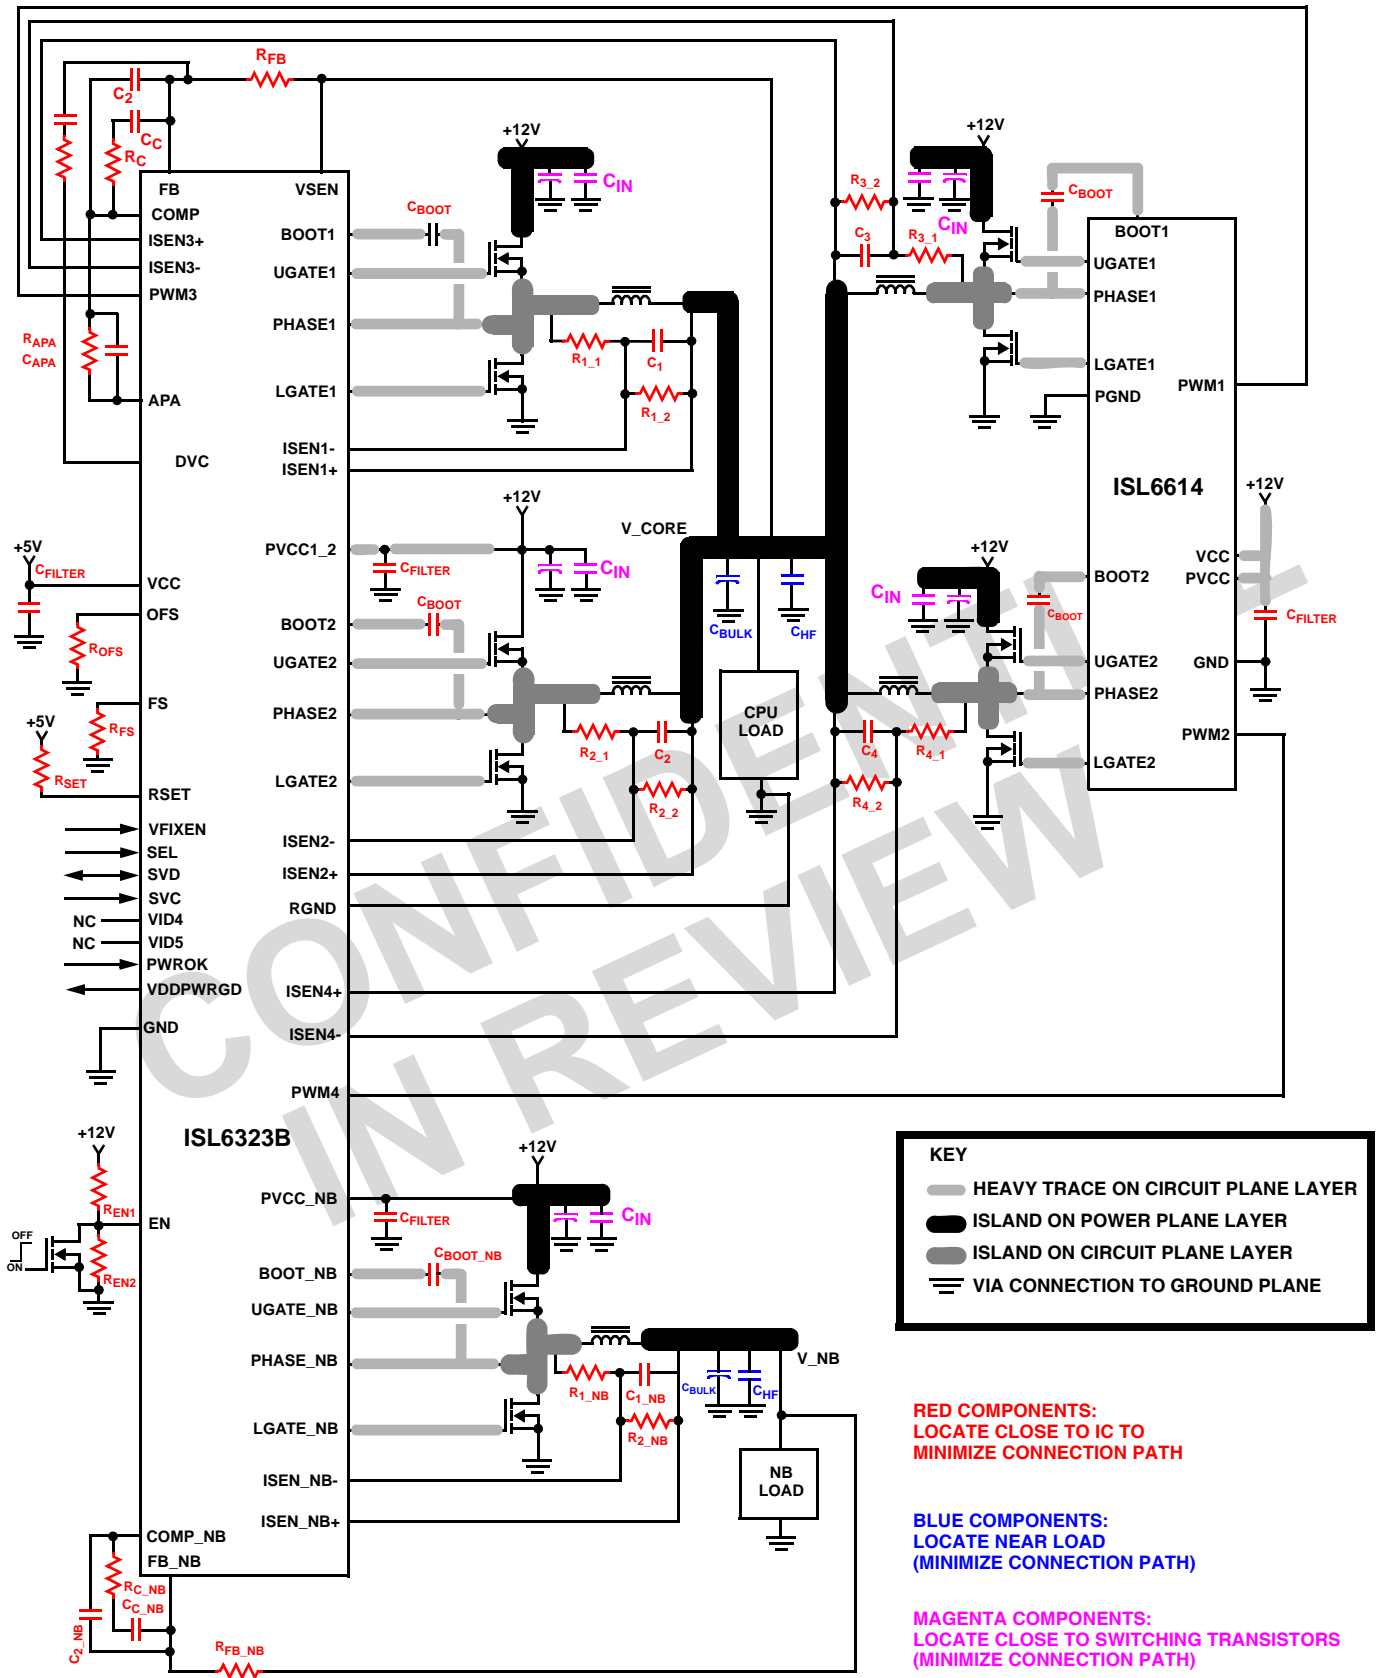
$R_{FB}$
$C_2$
$C_C$
$R_C$
FB
VSEN
COMP
ISEN3+
ISEN3-
PWM3
$R_{APA}$
$C_{APA}$
APA
DVC
+12V
$C_{IN}$
$C_{BOOT}$
BOOT1
UGATE1
PHASE1
$R_{1\_1}$
$C_1$
LGATE1
$R_{1\_2}$
ISEN1-
ISEN1+
+12V
$R_{3\_2}$
$C_{IN}$
$C_3$
$R_{3\_1}$
$C_{BOOT}$
BOOT1
UGATE1
PHASE1
LGATE1
PGND
PWM1
ISL6614
+12V
VCC
PVCC
$C_{FILTER}$
GND
BOOT2
UGATE2
PHASE2
LGATE2
PWM2
+12V
$C_{IN}$
$C_{BOOT}$
+5V
$C_{FILTER}$
VCC
OFS
$R_{OFS}$
FS
+5V
$R_{FS}$
$R_{SET}$
RSET
+12V
V_CORE
PVCC1_2
$C_{FILTER}$
$C_{IN}$
$C_{BOOT}$
BOOT2
UGATE2
PHASE2
$R_{2\_1}$
$C_2$
LGATE2
$R_{2\_2}$
$C_{BULK}$
$C_{HF}$
CPU LOAD
$C_4$
$R_{4\_1}$
$R_{4\_2}$
VFIXEN
SEL
SVD
SVC
NC VID4
NC VID5
PWROK
VDDPWRGD
GND
ISEN2-
ISEN2+
RGND
ISEN4+
ISEN4-
PWM4
ISL6323B
+12V
$R_{EN1}$
EN
OFF
ON
$R_{EN2}$
+12V
PVCC_NB
$C_{FILTER}$
$C_{IN}$
$C_{BOOT\_NB}$
BOOT_NB
UGATE_NB
PHASE_NB
$R_{1\_NB}$
$C_{1\_NB}$
$C_{BULK}$
$C_{HF}$
V_NB
LGATE_NB
$R_{2\_NB}$
ISEN_NB-
ISEN_NB+
NB LOAD
COMP_NB
FB_NB
$R_{C\_NB}$
$C_{C\_NB}$
$C_{2\_NB}$
$R_{FB\_NB}$
KEY
HEAVY TRACE ON CIRCUIT PLANE LAYER
ISLAND ON POWER PLANE LAYER
ISLAND ON CIRCUIT PLANE LAYER
VIA CONNECTION TO GROUND PLANE
RED COMPONENTS: LOCATE CLOSE TO IC TO MINIMIZE CONNECTION PATH
BLUE COMPONENTS: LOCATE NEAR LOAD (MINIMIZE CONNECTION PATH)
MAGENTA COMPONENTS: LOCATE CLOSE TO SWITCHING TRANSISTORS (MINIMIZE CONNECTION PATH)
CONFIDENTIAL IN REVIEW